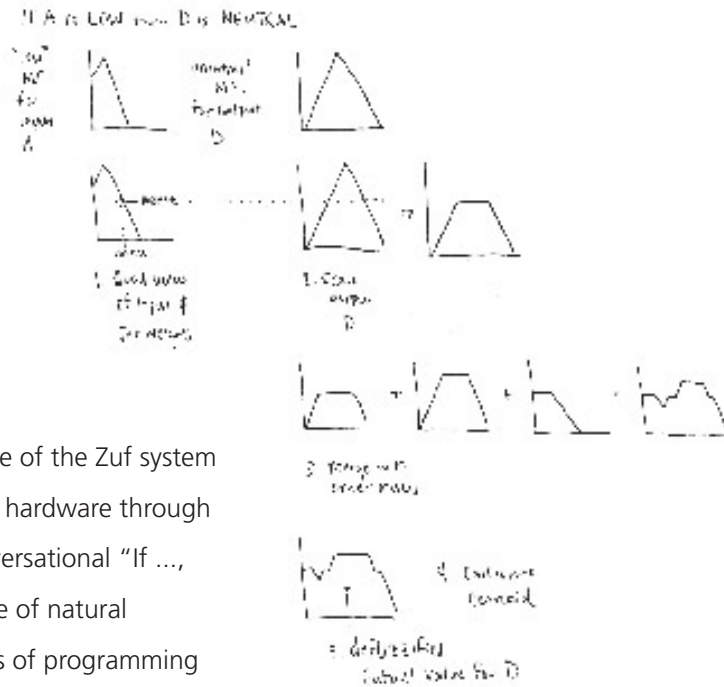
IF A is LOW then B is NEUTRAL

"Zuf" MF for Dom A

Output MF for output B

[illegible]

1. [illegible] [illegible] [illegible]

1. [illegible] output B

2. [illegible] with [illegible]

4. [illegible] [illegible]

= defuzzified output value for B

e of the Zuf system
hardware through
ersational "If ...,
e of natural
s of programming